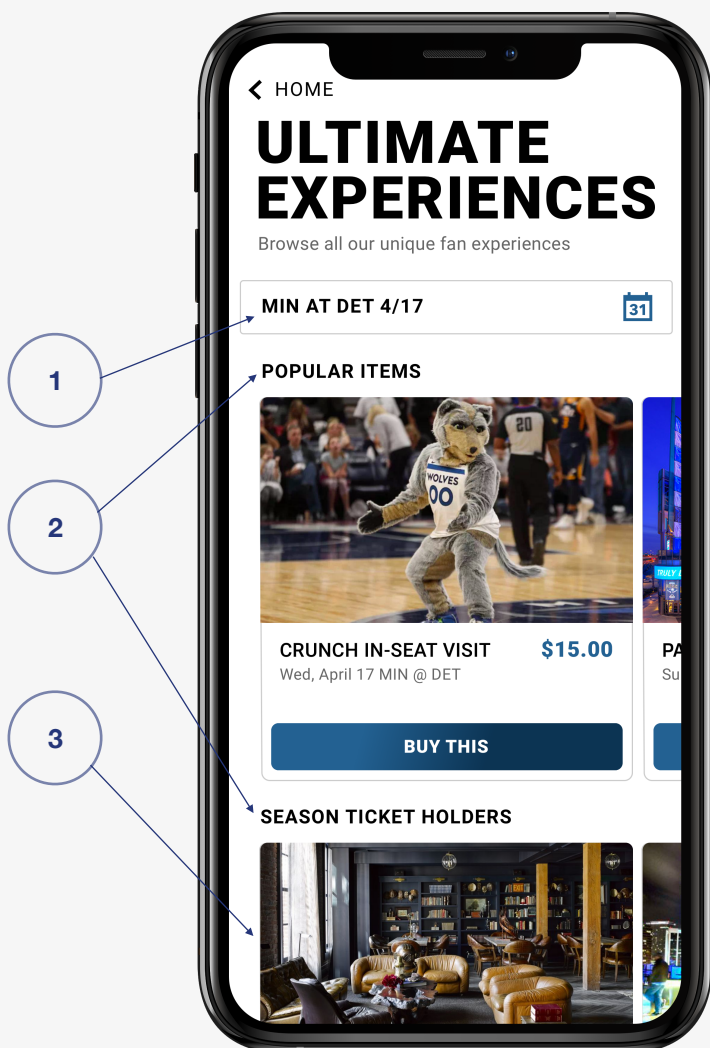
1

2

3

HOME

ULTIMATE EXPERIENCES

Browse all our unique fan experiences

MIN AT DET 4/17

31

POPULAR ITEMS

WOLVES 00

20

TRULY

CRUNCH IN-SEAT VISIT

$15.00

Wed, April 17 MIN @ DET

PA

Su

BUY THIS

SEASON TICKET HOLDERS